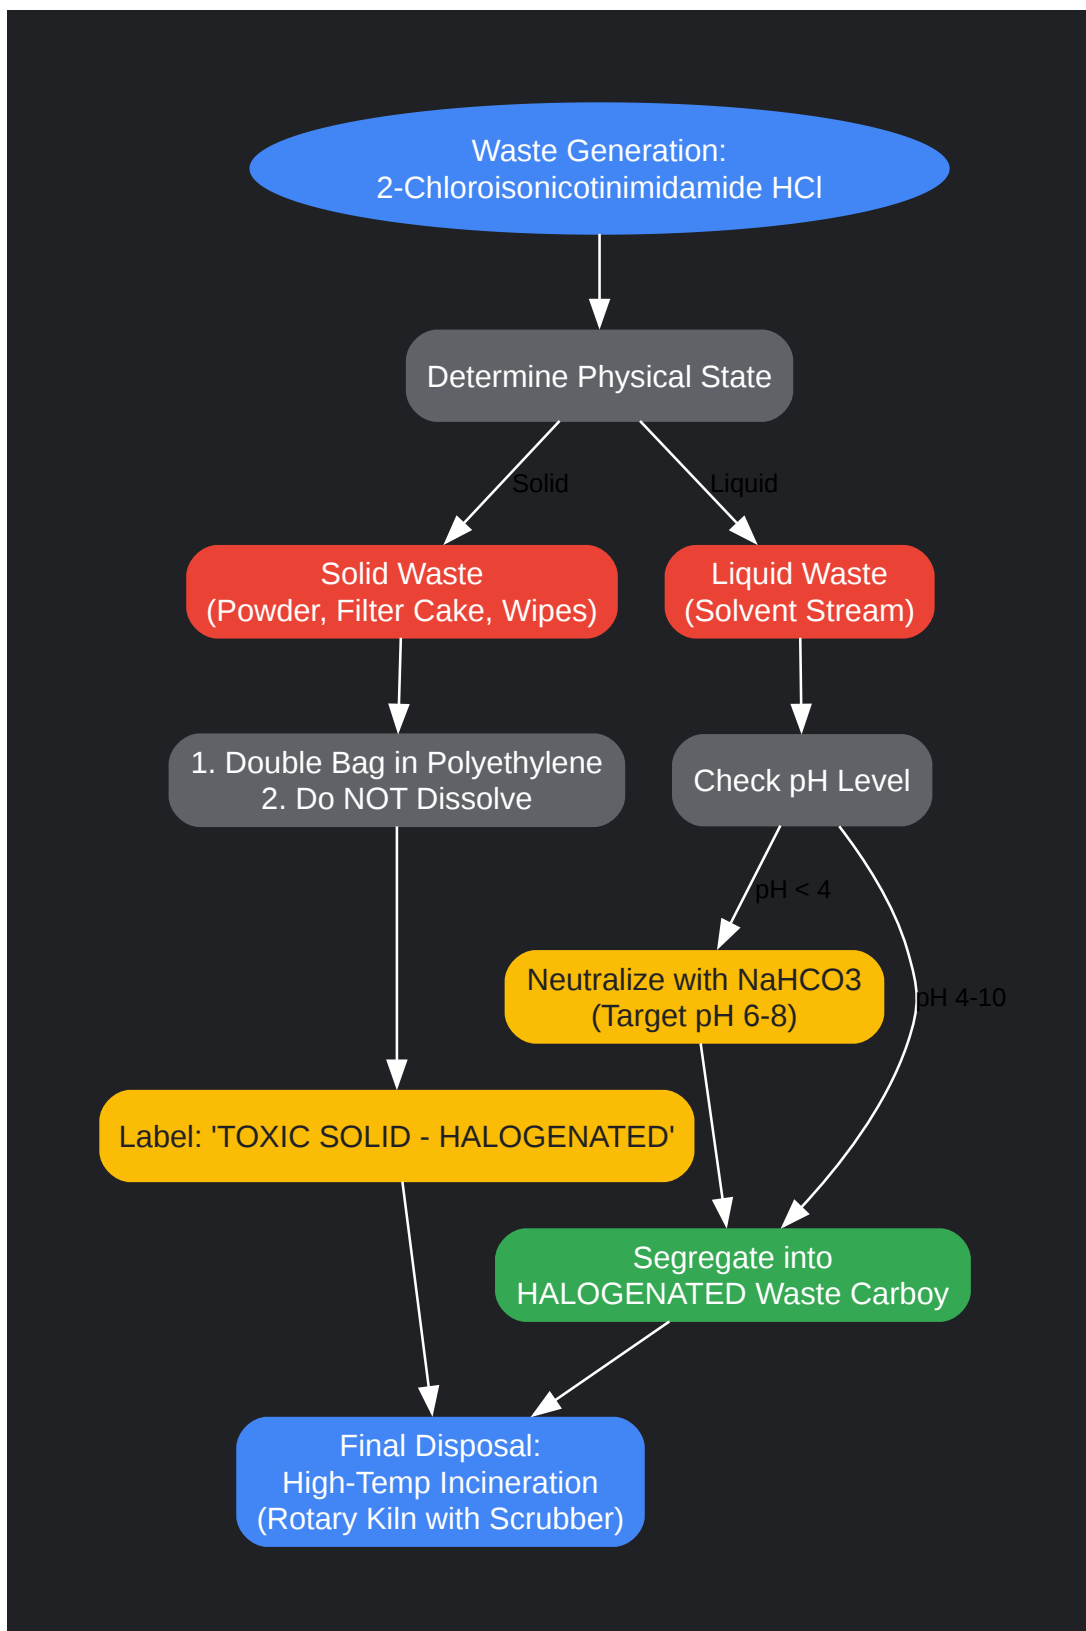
Waste Generation:
2-Chloroisonicotinimidamide HCl

Determine Physical State

Solid

Liquid

Solid Waste
(Powder, Filter Cake, Wipes)

Liquid Waste
(Solvent Stream)

1. Double Bag in Polyethylene
2. Do NOT Dissolve

Check pH Level

pH < 4

Neutralize with NaHCO3
(Target pH 6-8)

pH 4-10

Label: 'TOXIC SOLID - HALOGENATED'

Segregate into
HALOGENATED Waste Carboy

Final Disposal:
High-Temp Incineration
(Rotary Kiln with Scrubber)